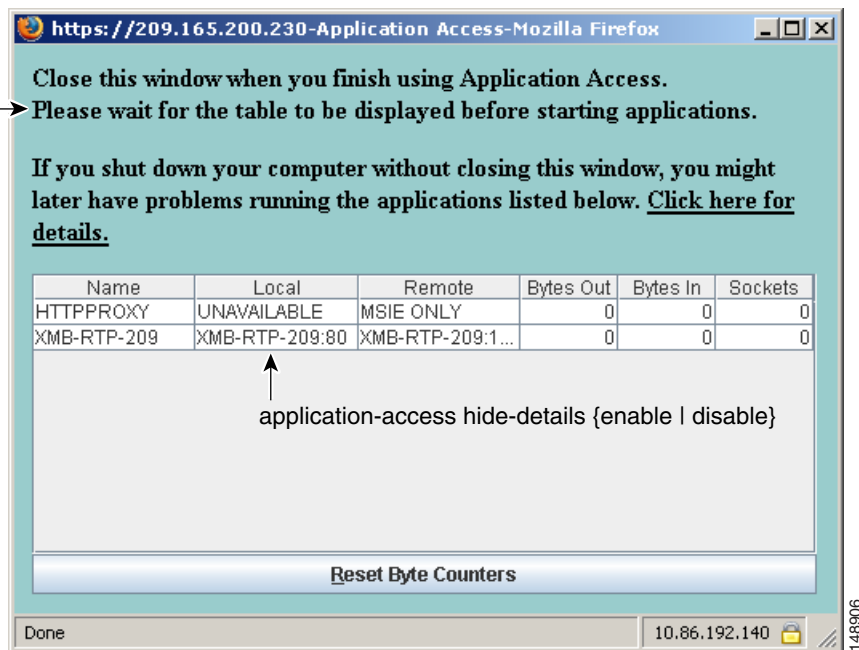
https://209.165.200.230-Application Access-Mozilla Firefox

Close this window when you finish using Application Access.
Please wait for the table to be displayed before starting applications.

If you shut down your computer without closing this window, you might later have problems running the applications listed below. Click here for details.

| Name | Local | Remote | Bytes Out | Bytes In | Sockets |
|---|---|---|---|---|---|
| HTTPPROXY | UNAVAILABLE | MSIE ONLY | 0 | 0 | 0 |
| XMB-RTP-209 | XMB-RTP-209:80 | XMB-RTP-209:1... | 0 | 0 | 0 |

application-access hide-details {enable | disable}

Reset Byte Counters

Done

10.86.192.140

148906